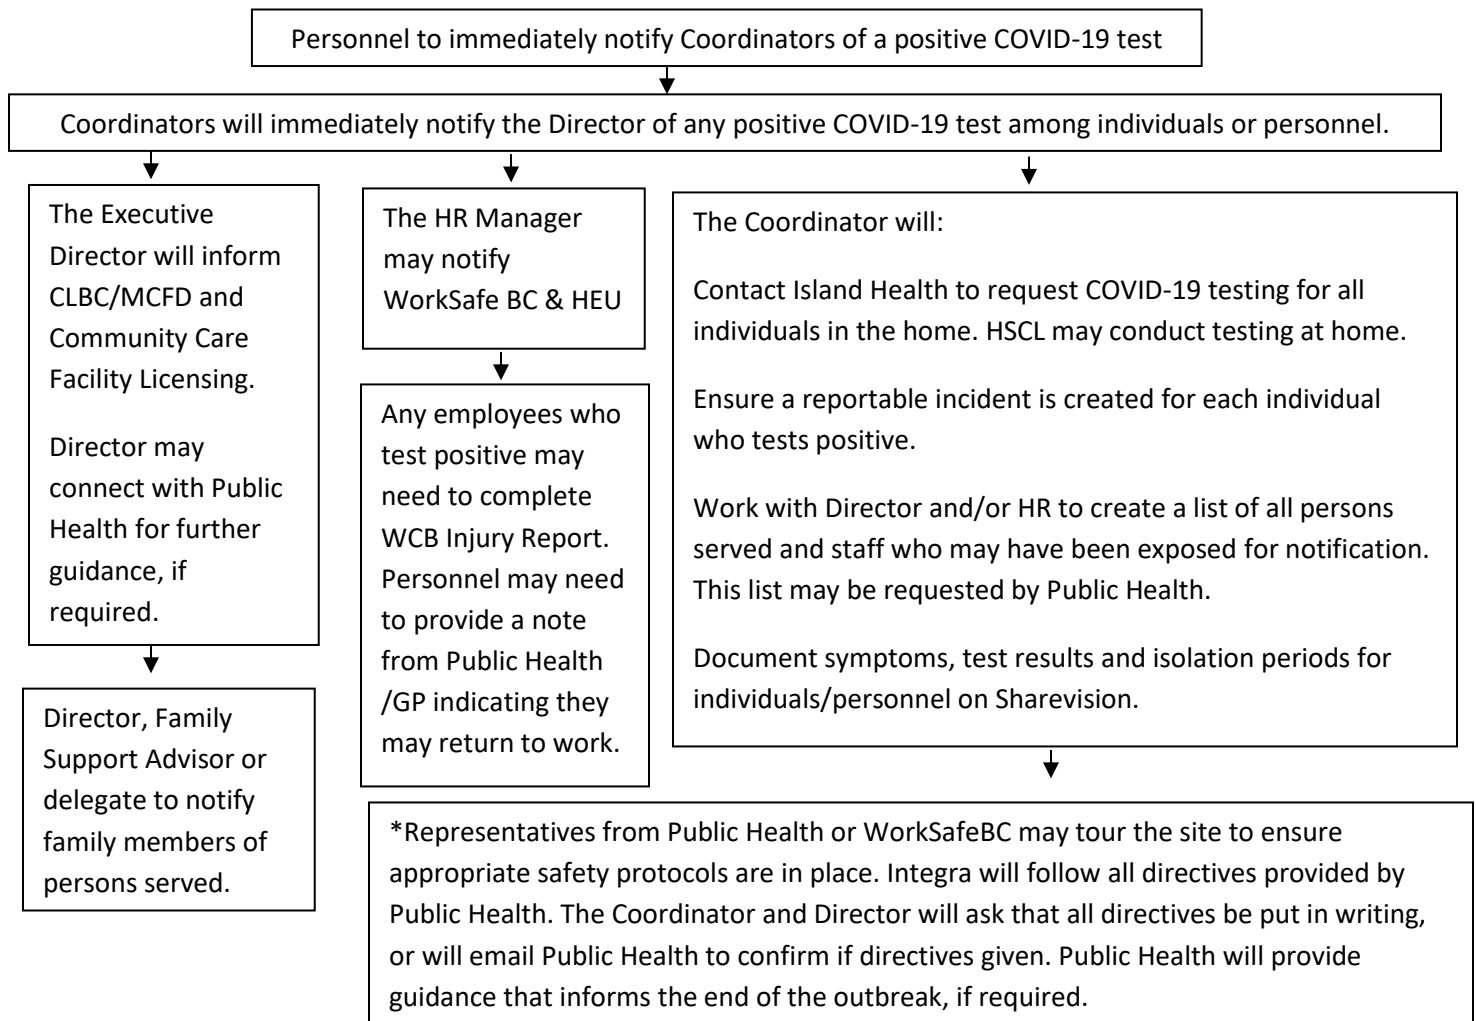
Personnel to immediately notify Coordinators of a positive COVID-19 test

Coordinators will immediately notify the Director of any positive COVID-19 test among individuals or personnel.

The Executive Director will inform CLBC/MCFD and Community Care Facility Licensing.

Director may connect with Public Health for further guidance, if required.

Director, Family Support Advisor or delegate to notify family members of persons served.

The HR Manager may notify WorkSafe BC & HEU

Any employees who test positive may need to complete WCB Injury Report. Personnel may need to provide a note from Public Health /GP indicating they may return to work.

The Coordinator will:

Contact Island Health to request COVID-19 testing for all individuals in the home. HSCL may conduct testing at home.

Ensure a reportable incident is created for each individual who tests positive.

Work with Director and/or HR to create a list of all persons served and staff who may have been exposed for notification. This list may be requested by Public Health.

Document symptoms, test results and isolation periods for individuals/personnel on Sharevision.

*Representatives from Public Health or WorkSafeBC may tour the site to ensure appropriate safety protocols are in place. Integra will follow all directives provided by Public Health. The Coordinator and Director will ask that all directives be put in writing, or will email Public Health to confirm if directives given. Public Health will provide guidance that informs the end of the outbreak, if required.